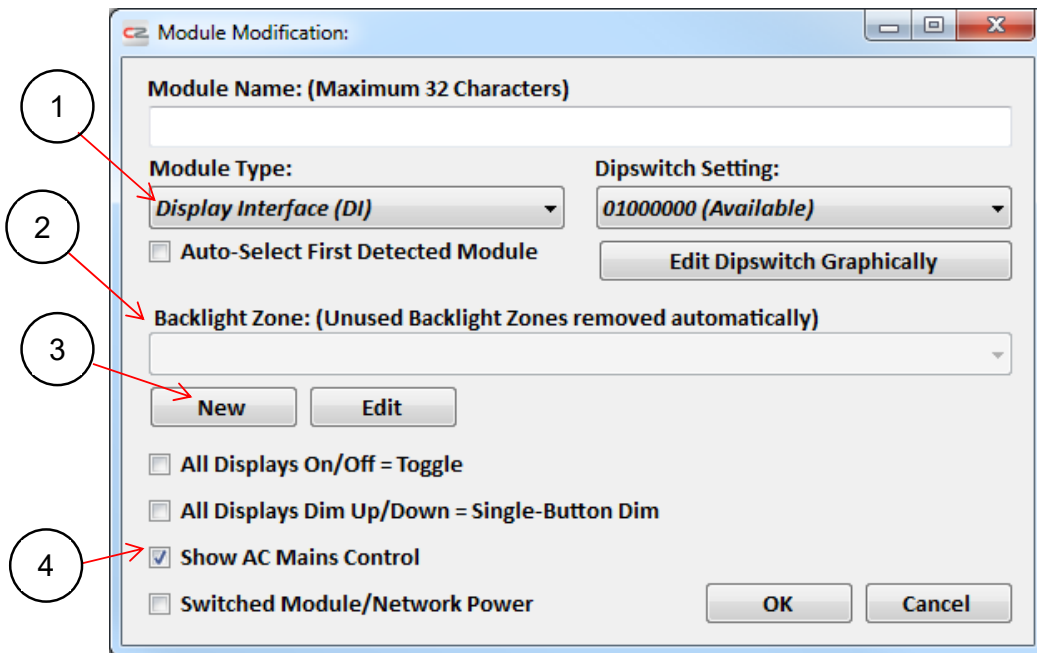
Module Modification:

Module Name: (Maximum 32 Characters)

Module Type:
Display Interface (DI)

Dipswitch Setting:
01000000 (Available)

Auto-Select First Detected Module

Edit Dipswitch Graphically

Backlight Zone: (Unused Backlight Zones removed automatically)

New
Edit

All Displays On/Off = Toggle

All Displays Dim Up/Down = Single-Button Dim

Show AC Mains Control

Switched Module/Network Power

OK
Cancel

1
2
3
4